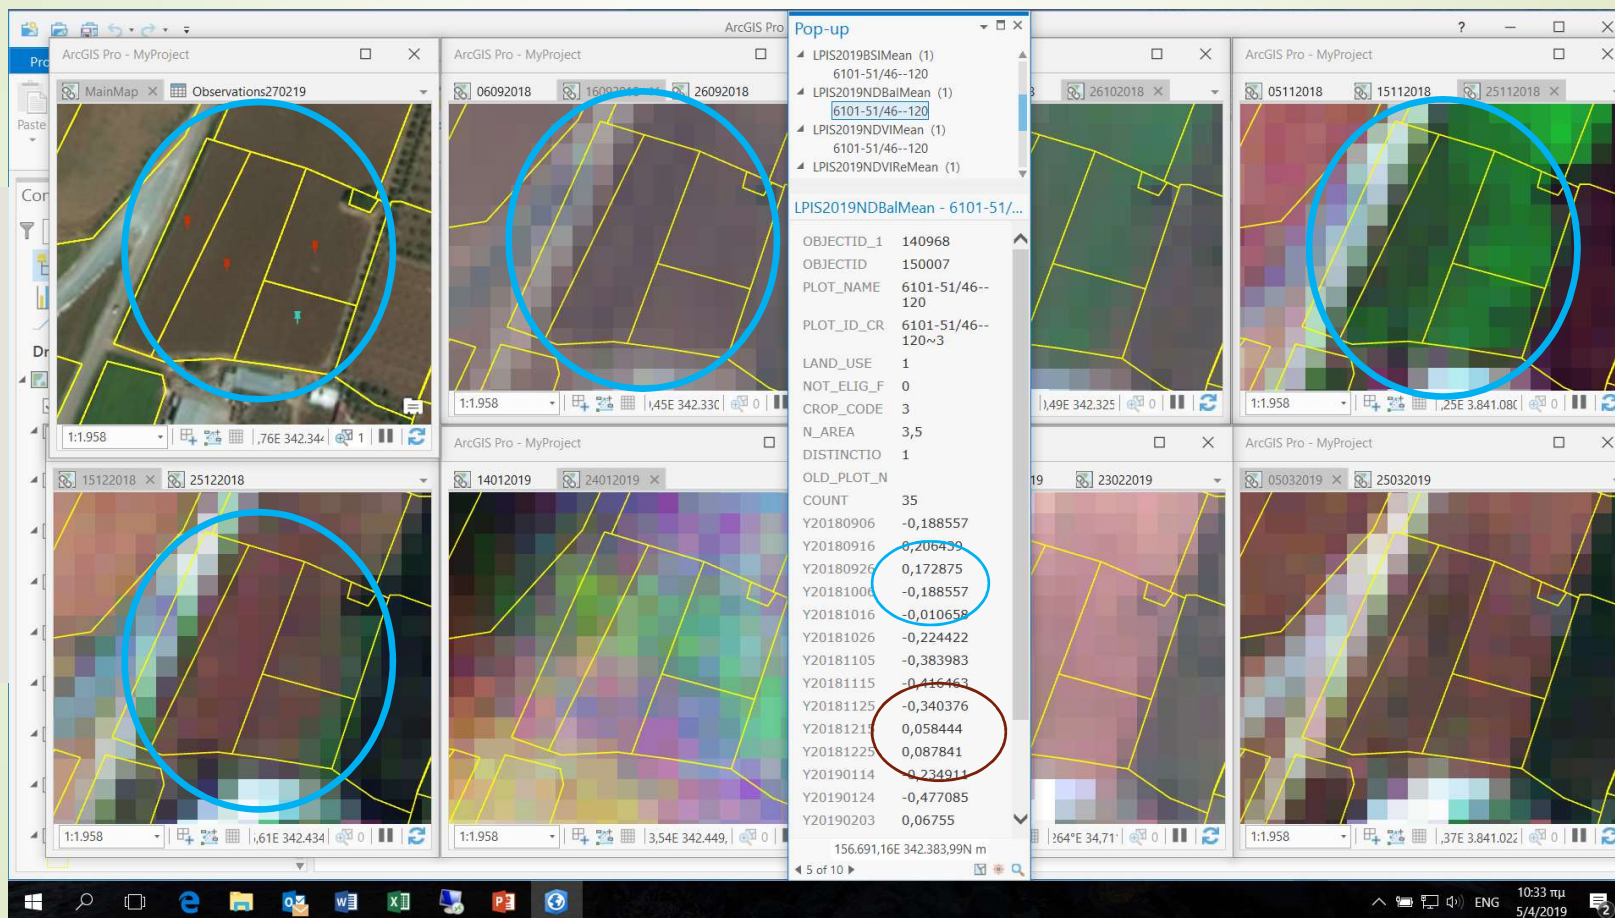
ArcGIS Pro
Pop-up
?
Pro
Paste
Cor
Dr

ArcGIS Pro - MyProject
MainMap
Observations270219
1:1.958
,76E 342.344
1

ArcGIS Pro - MyProject
06092018
16092018
26092018
1:1.958
,45E 342.330
0

26102018
),49E 342.325
0

ArcGIS Pro - MyProject
05112018
15112018
25112018
1:1.958
,25E 3.841.08(
0

LPIS2019BSIMean (1)
6101-51/46--120
LPIS2019NDBalMean (1)
6101-51/46--120
LPIS2019NDVIMean (1)
6101-51/46--120
LPIS2019NDVIReMean (1)

LPIS2019NDBalMean - 6101-51/...

| | |
|---|---|
| OBJECTID_1 | 140968 |
| OBJECTID | 150007 |
| PLOT_NAME | 6101-51/46--120 |
| PLOT_ID_CR | 6101-51/46--120~3 |
| LAND_USE | 1 |
| NOT_ELIG_F | 0 |
| CROP_CODE | 3 |
| N_AREA | 3,5 |
| DISTINCTIO | 1 |
| OLD_PLOT_N | |
| COUNT | 35 |
| Y20180906 | -0,188557 |
| Y20180916 | 0,206439 |
| Y20180926 | 0,172875 |
| Y20181006 | -0,188557 |
| Y20181016 | -0,010658 |
| Y20181026 | -0,224422 |
| Y20181105 | -0,383983 |
| Y20181115 | -0,416463 |
| Y20181125 | -0,340376 |
| Y20181215 | 0,058444 |
| Y20181225 | 0,087841 |
| Y20190114 | -0,234911 |
| Y20190124 | -0,477085 |
| Y20190203 | 0,06755 |

156.691,16E 342.383,99N m
5 of 10

15122018
25122018
1:1.958
,61E 342.434
0

ArcGIS Pro - MyProject
14012019
24012019
1:1.958
3,54E 342.449,
0

19
23022019
264°E 34,71
0

ArcGIS Pro - MyProject
05032019
25032019
1:1.958
,37E 3.841.02
0

ENG
10:33 πμ
5/4/2019